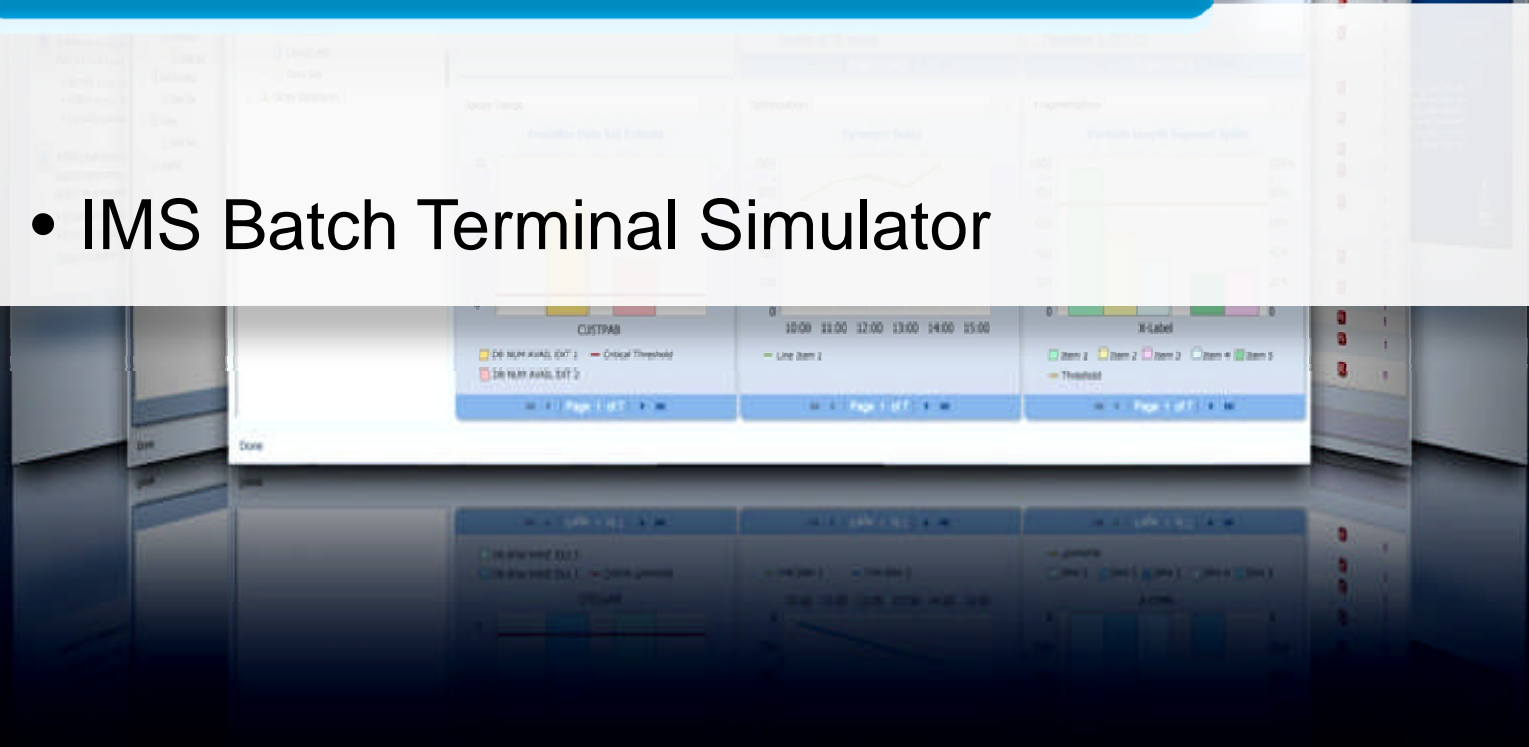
• IMS Batch Terminal Simulator

CUSTPAB

DB NUM AVAIL EXT 1 — Critical Threshold

DB NUM AVAIL EXT 2

10:00 11:00 12:00 13:00 14:00 15:00

— Line item 1

X-Label

Item 1 Item 2 Item 3 Item 4 Item 5

— Threshold

Page 1 of 7

Page 1 of 7

Page 1 of 7

Done